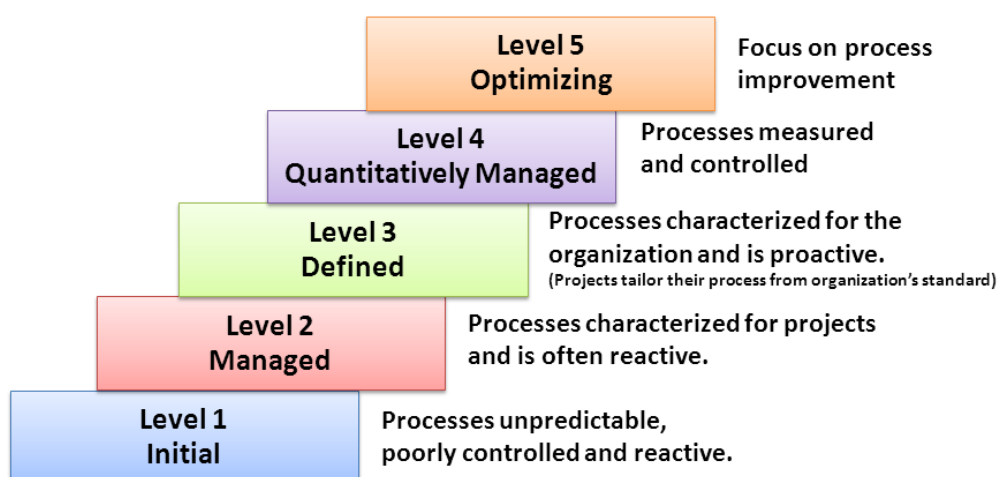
Level 5
Optimizing

Focus on process improvement

Level 4
Quantitatively Managed

Processes measured and controlled

Level 3
Defined

Processes characterized for the organization and is proactive.
(Projects tailor their process from organization's standard)

Level 2
Managed

Processes characterized for projects and is often reactive.

Level 1
Initial

Processes unpredictable, poorly controlled and reactive.